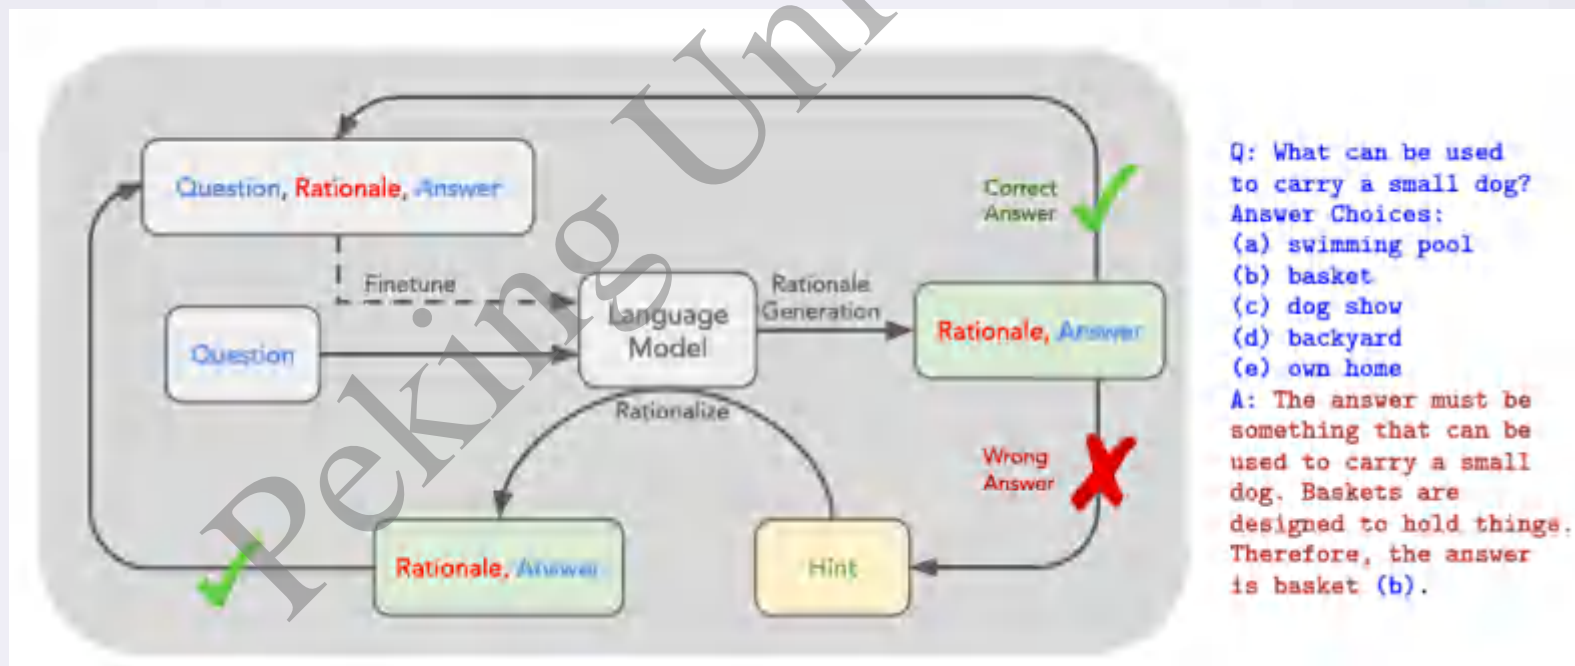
Question, Rationale, Answer

Finetune

Question

Language Model

Rationale Generation

Rationale, Answer

Correct Answer

Rationalize

Wrong Answer

Rationale, Answer

Hint

Peking Uni

Q: What can be used to carry a small dog?
Answer Choices:
(a) swimming pool
(b) basket
(c) dog show
(d) backyard
(e) own home
A: The answer must be something that can be used to carry a small dog. Baskets are designed to hold things. Therefore, the answer is basket (b).